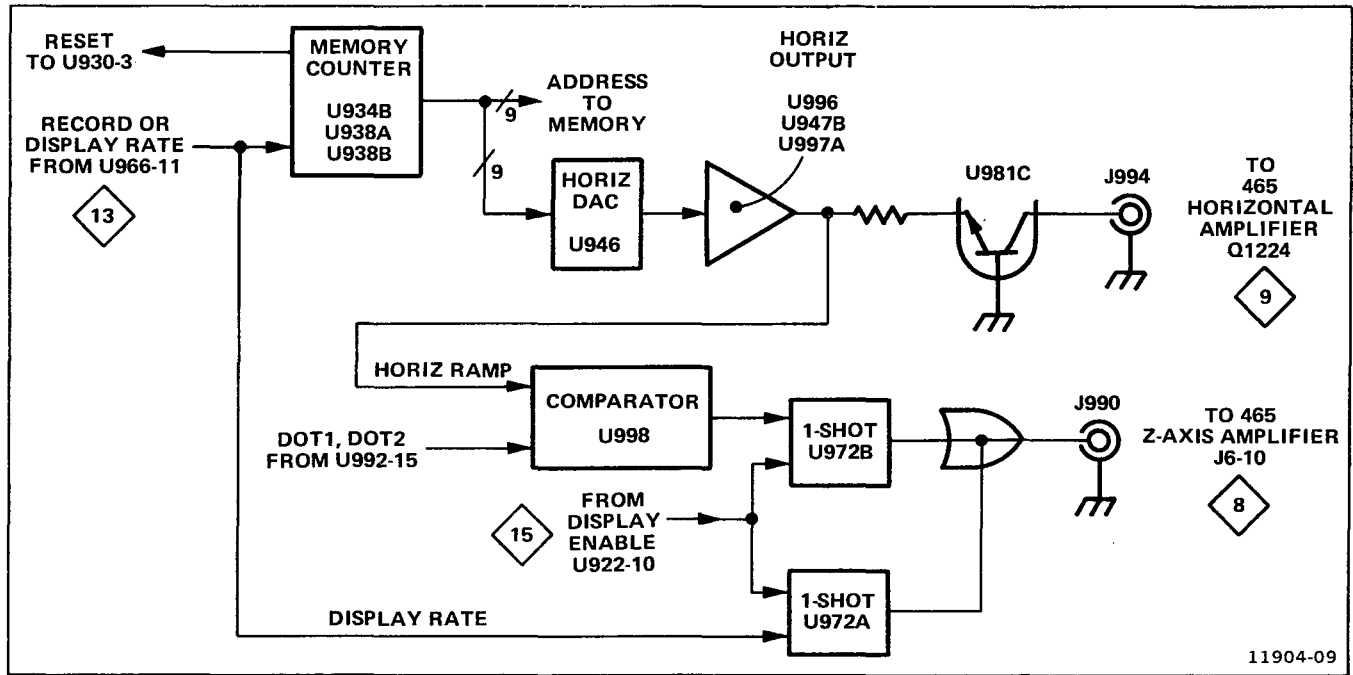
RESET TO U930-3

MEMORY COUNTER
U934B
U938A
U938B

ADDRESS TO MEMORY

9

9

HORIZ OUTPUT

U996
U947B
U997A

RECORD OR DISPLAY RATE FROM U966-11

13

HORIZ DAC
U946

U981C

J994

TO 465 HORIZONTAL AMPLIFIER Q1224

9

HORIZ RAMP

COMPARATOR
U998

DOT1, DOT2 FROM U992-15

1-SHOT U972B

J990

TO 465 Z-AXIS AMPLIFIER J6-10

8

15

FROM DISPLAY ENABLE U922-10

1-SHOT U972A

DISPLAY RATE

11904-09